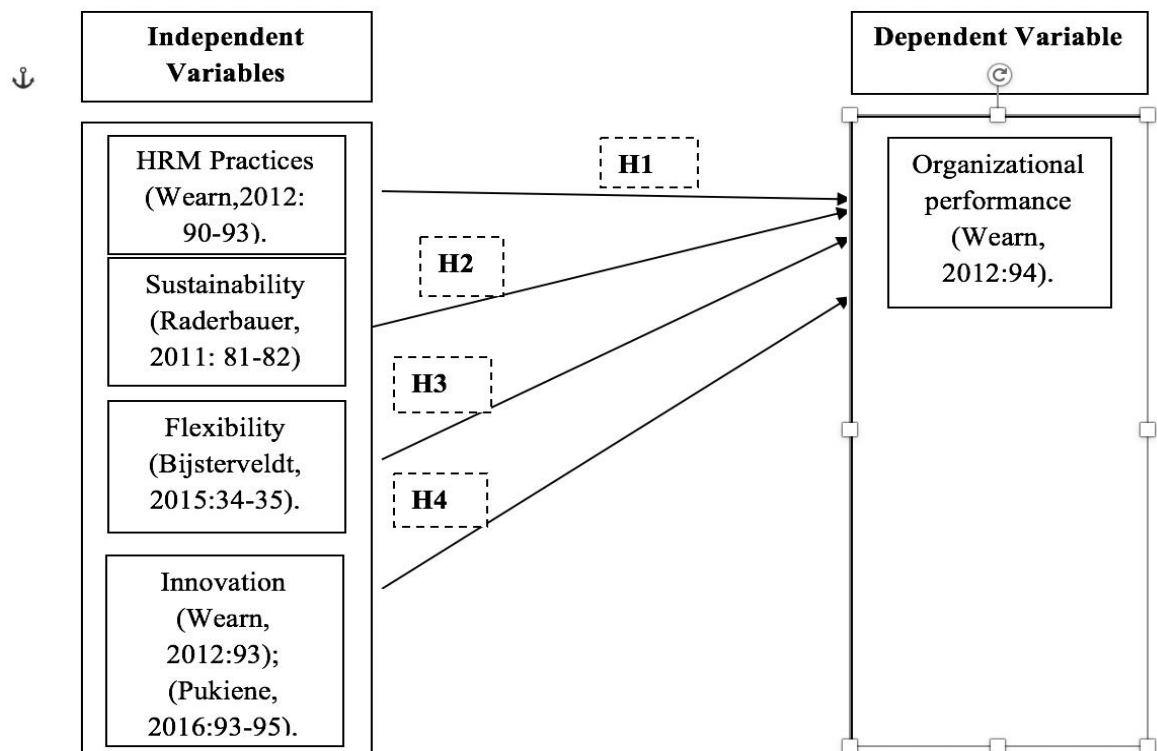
Independent Variables

Dependent Variable

HRM Practices (Wearn,2012: 90-93).

Sustainability (Raderbauer, 2011: 81-82)

Flexibility (Bijsterveldt, 2015:34-35).

Innovation (Wearn, 2012:93); (Pukiene, 2016:93-95).

H1

H2

H3

H4

Organizational performance (Wearn, 2012:94).